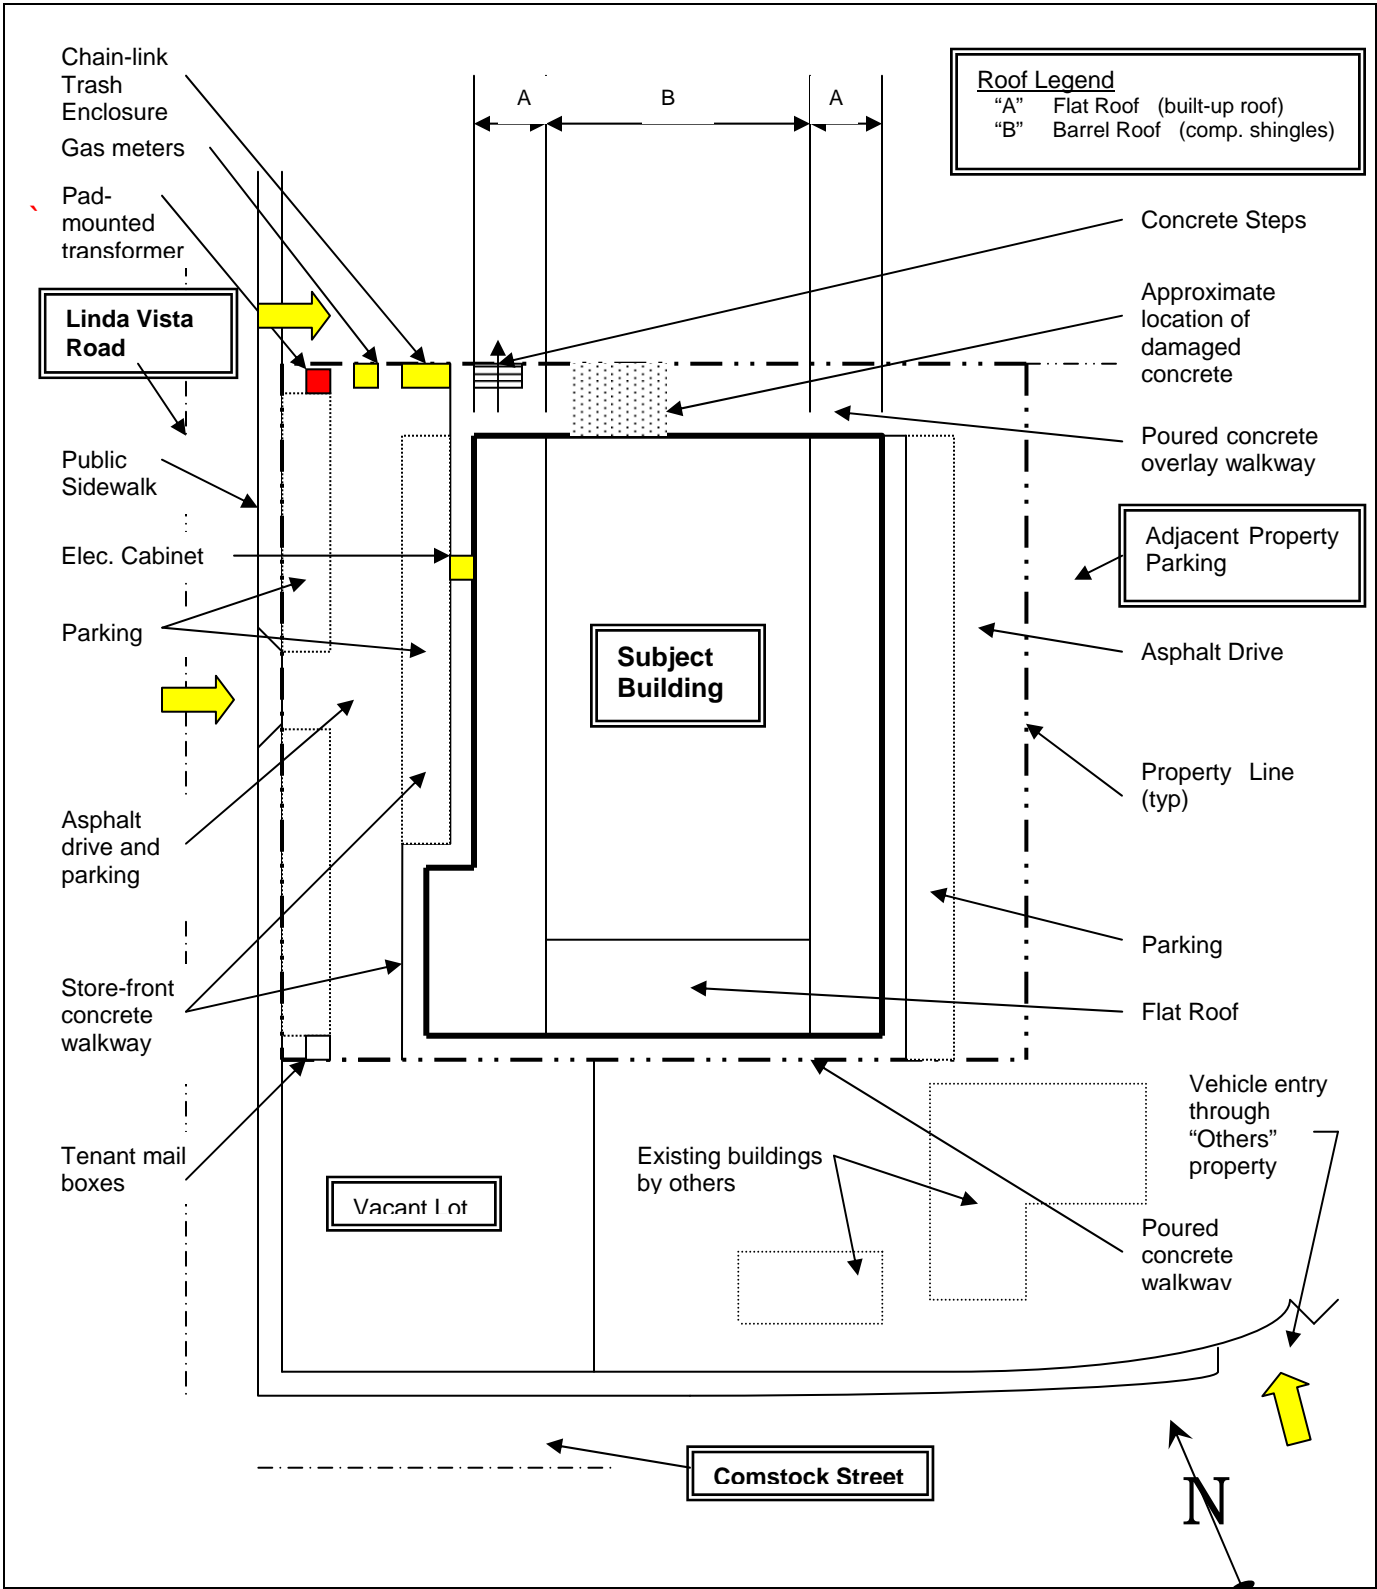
Chain-link Trash Enclosure

Gas meters

Pad-mounted transformer

A

B

A

Roof Legend
“A” Flat Roof (built-up roof)
“B” Barrel Roof (comp. shingles)

Concrete Steps

Approximate location of damaged concrete

Linda Vista Road

Poured concrete overlay walkway

Public Sidewalk

Adjacent Property Parking

Elec. Cabinet

Parking

Subject Building

Asphalt Drive

Property Line (typ)

Asphalt drive and parking

Parking

Store-front concrete walkway

Flat Roof

Vehicle entry through “Others” property

Tenant mail boxes

Existing buildings by others

Vacant Lot

Poured concrete walkway

Comstock Street

N